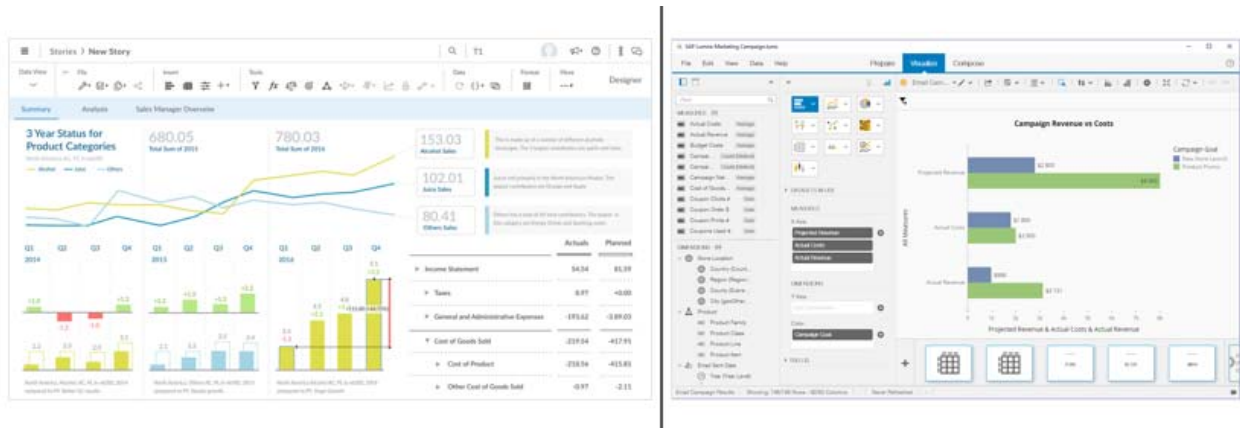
Stories / New Story

T1

Designer

Data View

File

Insert

Tools

Data

Format

More

Summary

Analysis

Sales Manager Overview

3 Year Status for Product Categories

680.05

Total Sum of 2015

780.03

Total Sum of 2016

153.03

Alcohol Sales

102.01

Juice Sales

80.41

Others Sales

Q1 2014

Q2

Q3

Q4

Q1 2015

Q2

Q3

Q4

Q1 2016

Q2

Q3

Q4

| | Actuals | Planned |
|---|---|---|
| Income Statement | 54.54 | 81.39 |
| Taxes | 8.97 | +0.00 |
| General and Administrative Expenses | -193.62 | -3.89.03 |
| Cost of Goods Sold | -219.54 | -417.95 |
| Cost of Product | -218.54 | -415.83 |
| Other Cost of Goods Sold | -0.97 | -2.11 |

SAP Lumira Marketing Campaign.lums

File

Edit

View

Data

Help

Prepare

Visualize

Compose

MEASURES

Actual Costs

Actual Revenue

Budget Costs

DIMENSIONS

Store Location

Country (Count...

Region (Region...

Product

Product Family

Product Class

Product Line

Product Item

Email Sent Date

Year (Year Level)

MEASURES

Projected Revenue

Actual Costs

Actual Revenue

DIMENSIONS

Campaign Goal

TRELLIS

Campaign Revenue vs Costs

Campaign Goal

New Store Launch

Product Promo

Projected Revenue

Actual Costs

Actual Revenue

All Measures

Projected Revenue & Actual Costs & Actual Revenue

Email Campaign Results